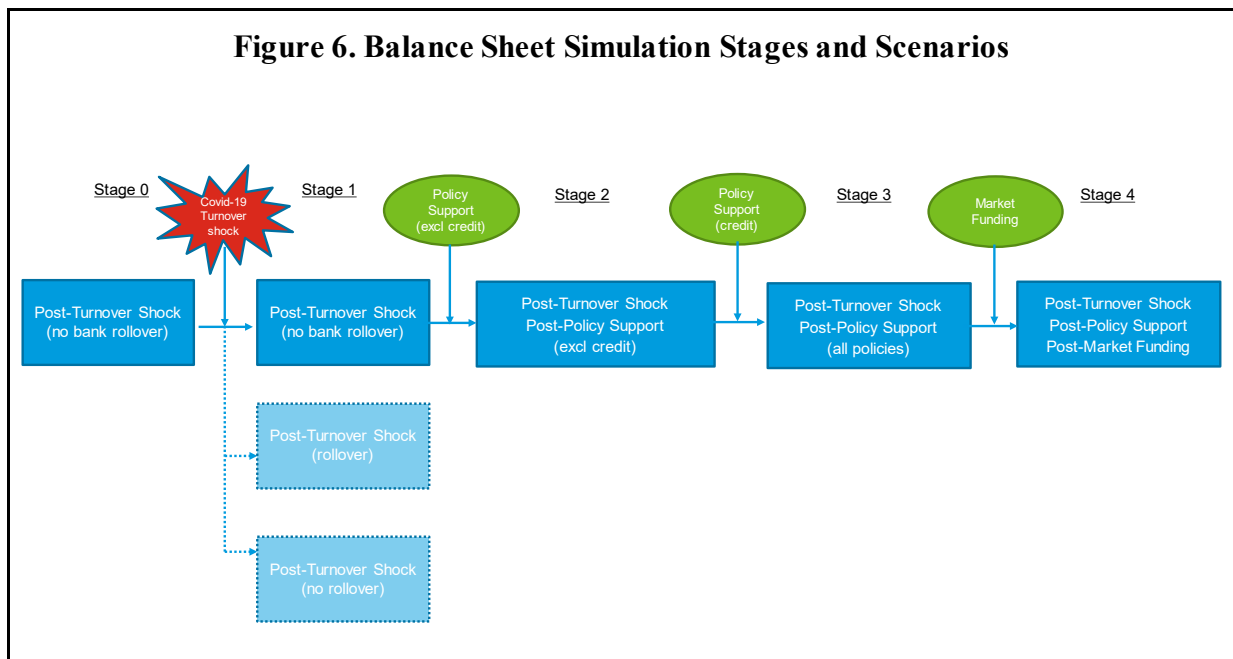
Figure 6. Balance Sheet Simulation Stages and Scenarios

Stage 0

Covid-19 Turnover shock

Stage 1

Policy Support (excl credit)

Stage 2

Policy Support (credit)

Stage 3

Market Funding

Stage 4

Post-Turnover Shock (no bank rollover)

Post-Turnover Shock (no bank rollover)

Post-Turnover Shock Post-Policy Support (excl credit)

Post-Turnover Shock Post-Policy Support (all policies)

Post-Turnover Shock Post-Policy Support Post-Market Funding

Post-Turnover Shock (rollover)

Post-Turnover Shock (no rollover)